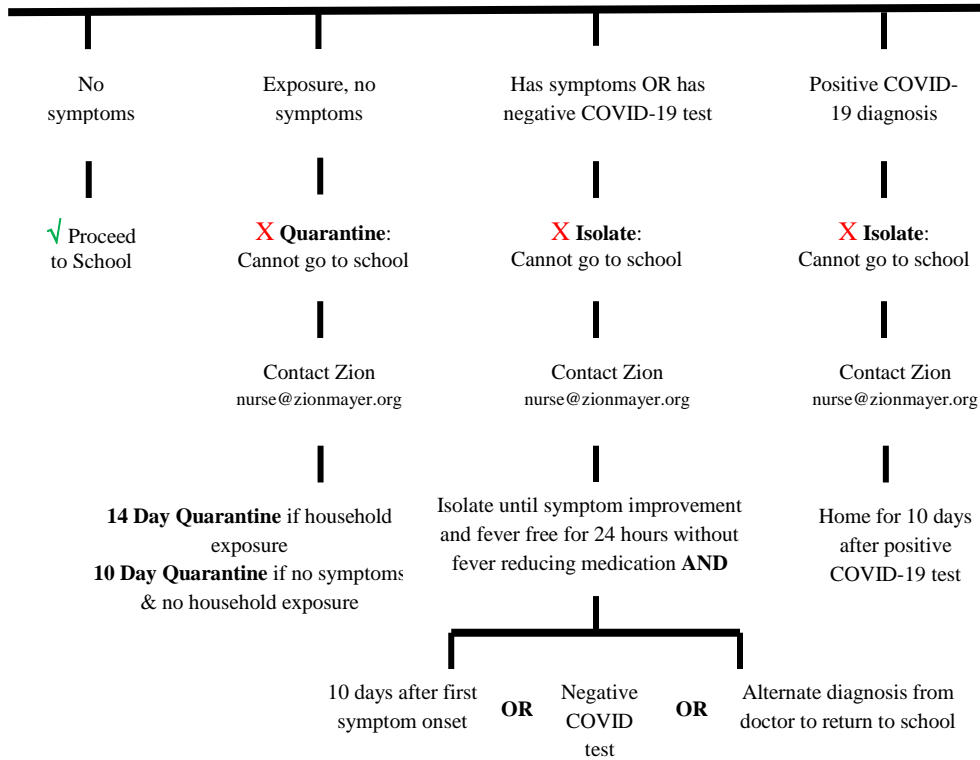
No symptoms

√ Proceed to School

Exposure, no symptoms

X **Quarantine**: Cannot go to school

Contact Zion
nurse@zionmayer.org

**14 Day Quarantine** if household exposure
**10 Day Quarantine** if no symptoms & no household exposure

Has symptoms OR has negative COVID-19 test

X **Isolate**: Cannot go to school

Contact Zion
nurse@zionmayer.org

Isolate until symptom improvement and fever free for 24 hours without fever reducing medication **AND**

10 days after first symptom onset

**OR**

Negative COVID test

**OR**

Alternate diagnosis from doctor to return to school

Positive COVID-19 diagnosis

X **Isolate**: Cannot go to school

Contact Zion
nurse@zionmayer.org

Home for 10 days after positive COVID-19 test